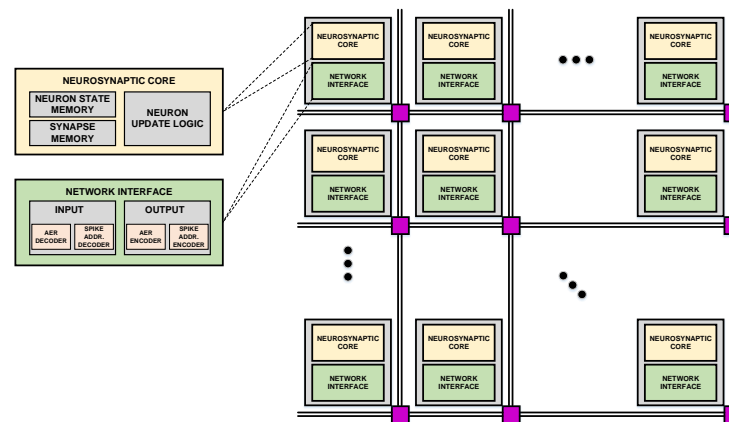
NEUROSYNAPTIC CORE
NEURON STATE MEMORY
SYNAPSE MEMORY
NEURON UPDATE LOGIC

NETWORK INTERFACE
INPUT
AER DECODER
SPIKE ADDR. DECODER
OUTPUT
AER ENCODER
SPIKE ADDR. ENCODER

NEUROSYNAPTIC CORE
NETWORK INTERFACE
NEUROSYNAPTIC CORE
NETWORK INTERFACE
NEUROSYNAPTIC CORE
NETWORK INTERFACE

NEUROSYNAPTIC CORE
NETWORK INTERFACE
NEUROSYNAPTIC CORE
NETWORK INTERFACE
NEUROSYNAPTIC CORE
NETWORK INTERFACE

NEUROSYNAPTIC CORE
NETWORK INTERFACE
NEUROSYNAPTIC CORE
NETWORK INTERFACE
NEUROSYNAPTIC CORE
NETWORK INTERFACE